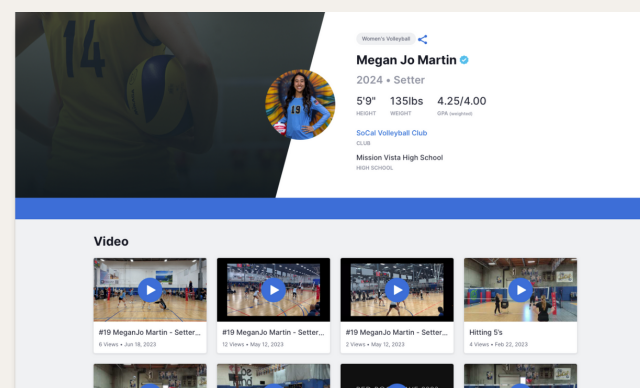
14

Women's Volleyball

Megan Jo Martin

2024 • Setter

5'9"
HEIGHT

135lbs
WEIGHT

4.25/4.00
GPA (weighted)

SoCal Volleyball Club
CLUB

Mission Vista High School
HIGH SCHOOL

Video

#19 MeganJo Martin - Setter...
8 Views • Jun 18, 2023

#19 MeganJo Martin - Setter...
12 Views • May 12, 2023

#19 MeganJo Martin - Setter...
2 Views • May 12, 2023

Hitting 5's
4 Views • Feb 22, 2023